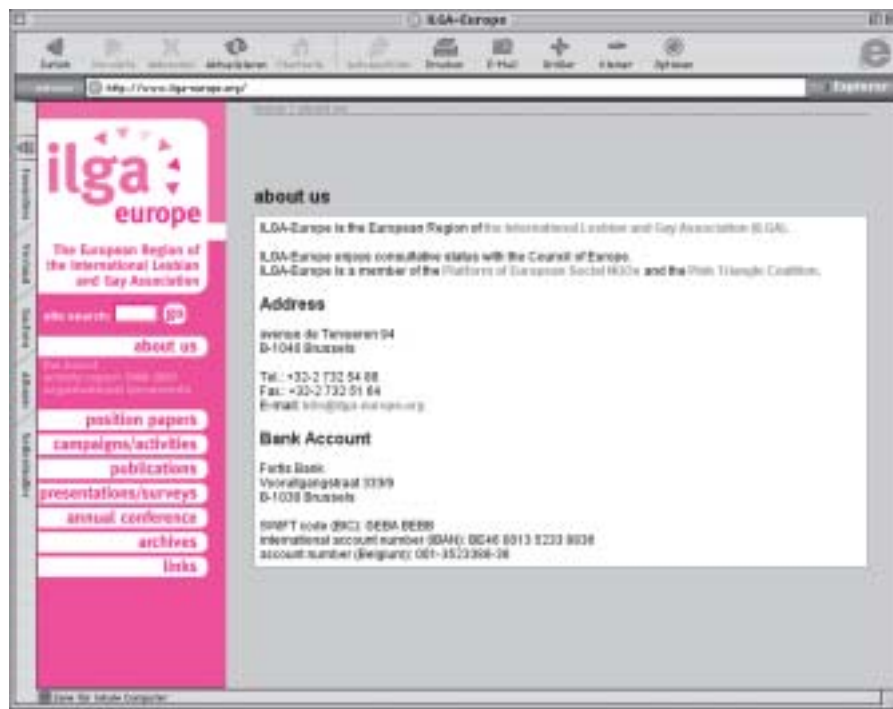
ILGA-Europe

Zurück Vorwärts Abbrechen Aktualisieren Startseite AutoAusfüllen Drucken E-Mail Größer Kleiner Optionen

Adresse http://www.ilga-europe.org/

Explorer

Favoriten Verlauf Suchen Album Seitenadresse

ilga europe

The European Region of the International Lesbian and Gay Association

site search: go

about us

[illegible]

position papers

campaigns/activities

publications

presentations/surveys

annual conference

archives

links

about us

ILGA-Europe is the European Region of the International Lesbian and Gay Association (ILGA).

ILGA-Europe enjoys consultative status with the Council of Europe.
ILGA-Europe is a member of the Platform of European Social NGOs and the Pink Triangle Coalition.

Address

avenue de Tervueren 94
B-1040 Brussels

Tel.: +32-2 732 54 88
Fax: +32-2 732 51 64
E-mail: info@ilga-europe.org

Bank Account

Fortis Bank
Vooruitgangstraat 33/9
B-1030 Brussels

SWIFT code (BIC): GEBA BEBB
international account number (IBAN): BE46 0013 5233 8036
account number (Belgium): 001-3523366-36

Zone für lokale Computer